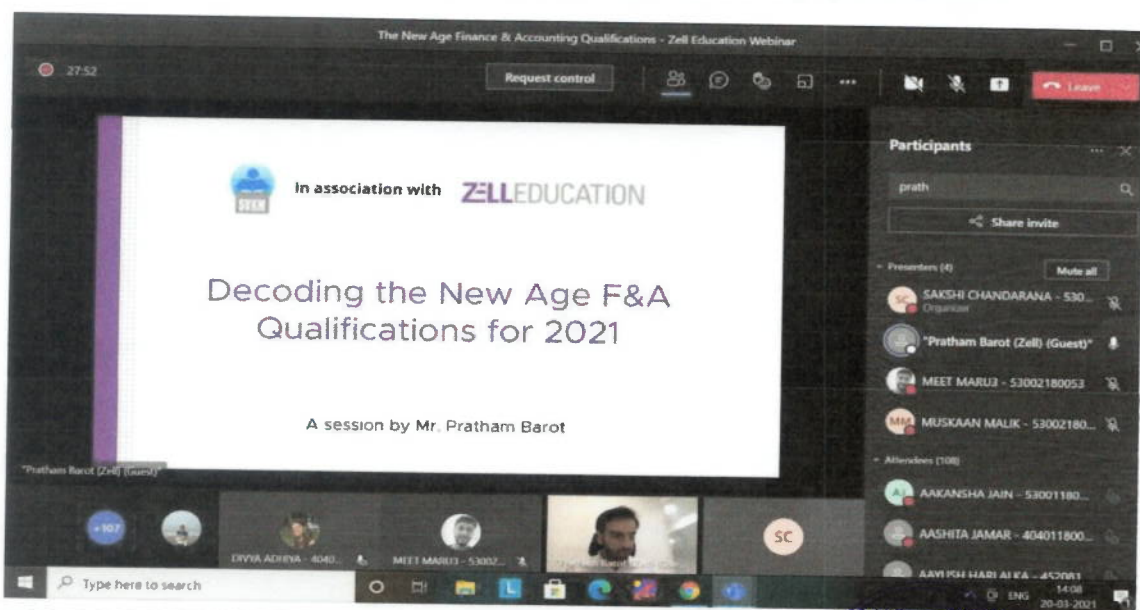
The New Age Finance & Accounting Qualifications - Zell Education Webinar

27:52

Request control

Leave

In association with ZELLEDUCATION

Decoding the New Age F&A Qualifications for 2021

A session by Mr. Pratham Barot

"Pratham Barot (Zell) (Guest)"

Participants

prath

Share invite

Presenters (4)

Mute all

SAKSHI CHANDARANA - 530...
Organizer

"Pratham Barot (Zell) (Guest)"

MEET MARU3 - 53002180053

MUSKAAN MALIK - 53002180...

Attendees (108)

AAKANSHA JAIN - 53001180...

AASHITA JAMAR - 404011800...

AAYUSH HARLALKA - 452081

+107

DIVYA ADHIYA - 4040...

MEET MARU3 - 53002...

SC

Type here to search

ENG 14:08 20-03-2021